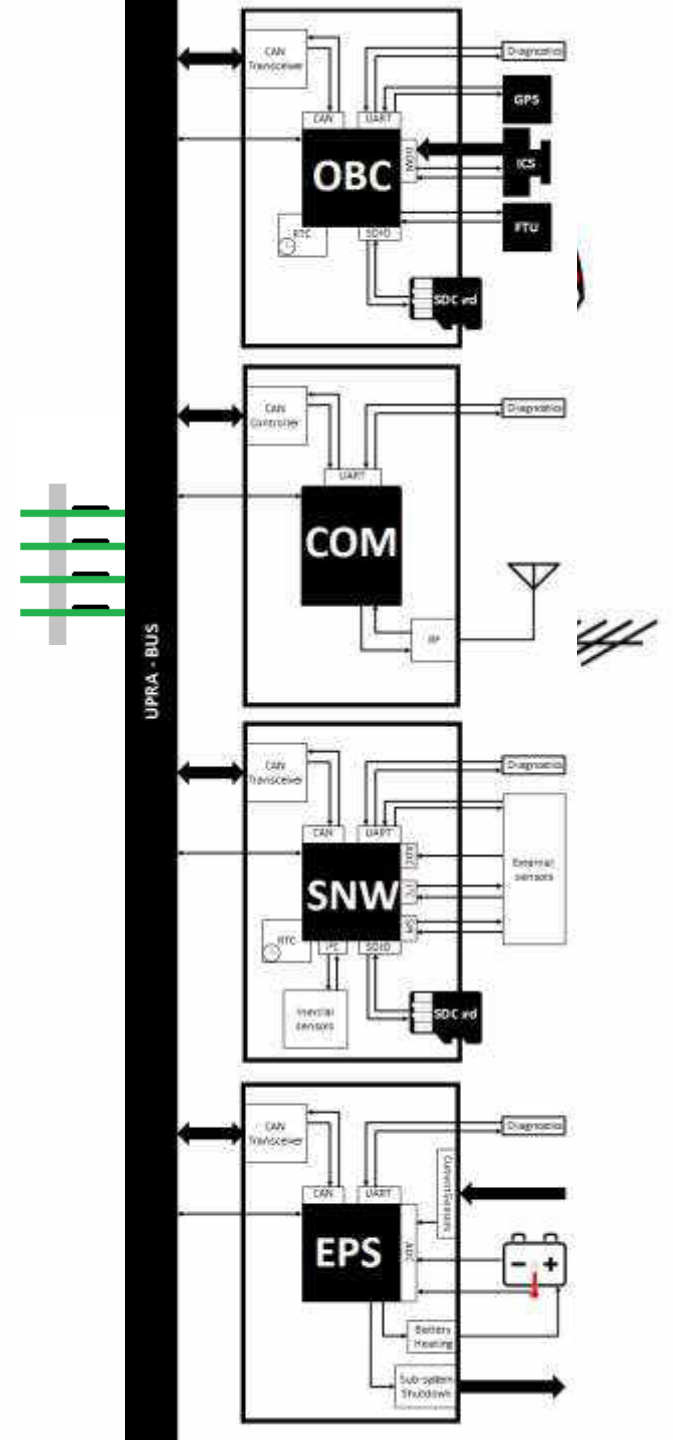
CAN Transceiver
CAN
UART
Diagnostics
GPS
OBC
ICS
RTC
SDIO
FTU
SDCard

CAN Controller
UART
Diagnostics
COM
RF

UPRA - BUS

CAN Transceiver
CAN
UART
Diagnostics
SNW
External sensors
RTC
I2C
SDIO
Inercial sensors
SDCard

CAN Transceiver
CAN
UART
Diagnostics
Current Sensors
EPS
ADC
Battery Heating
Sub-system Shutdown